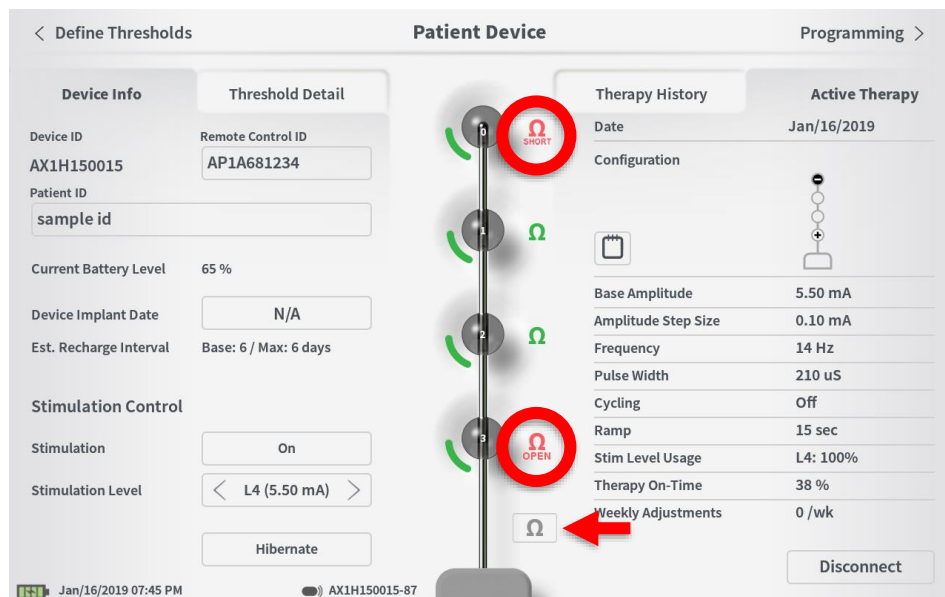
< Define Thresholds

Patient Device

Programming >

Device Info

Threshold Detail

Device ID
AX1H150015

Remote Control ID
AP1A681234

Patient ID
sample id

Current Battery Level 65 %

Device Implant Date N/A

Est. Recharge Interval Base: 6 / Max: 6 days

Stimulation Control

Stimulation On

Stimulation Level < L4 (5.50 mA) >

Hibernate

Jan/16/2019 07:45 PM

AX1H150015-87

0
Ω
SHORT

1
Ω

2
Ω

3
Ω
OPEN

Ω

Therapy History

Active Therapy

| Date | Jan/16/2019 |
|---|---|
| Configuration | |
| Base Amplitude | 5.50 mA |
| Amplitude Step Size | 0.10 mA |
| Frequency | 14 Hz |
| Pulse Width | 210 uS |
| Cycling | Off |
| Ramp | 15 sec |
| Stim Level Usage | L4: 100% |
| Therapy On-Time | 38 % |
| Weekly Adjustments | 0 /wk |

Disconnect